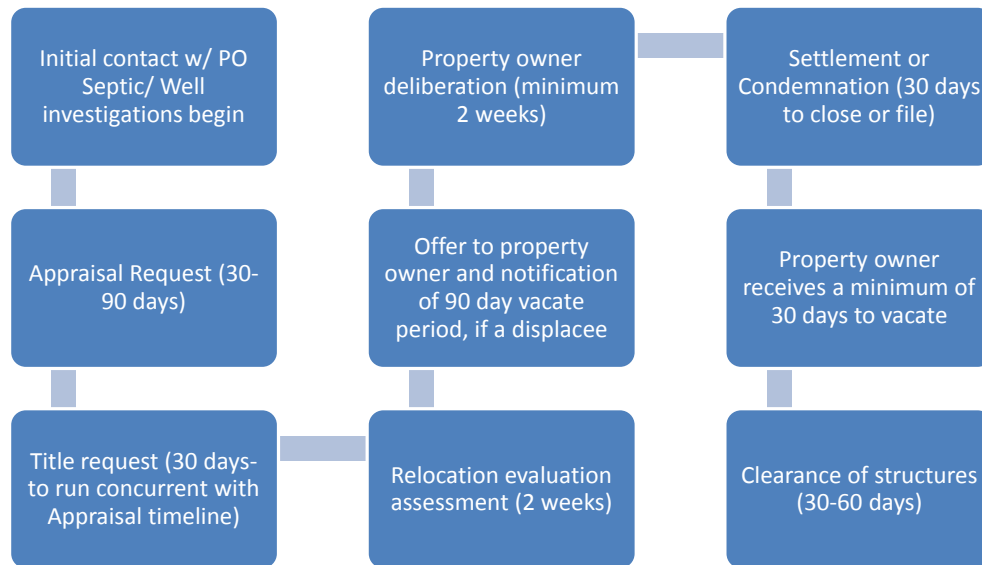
Initial contact w/ PO Septic/ Well investigations begin

Appraisal Request (30-90 days)

Title request (30 days-to run concurrent with Appraisal timeline)

Relocation evaluation assessment (2 weeks)

Offer to property owner and notification of 90 day vacate period, if a displacee

Property owner deliberation (minimum 2 weeks)

Settlement or Condemnation (30 days to close or file)

Property owner receives a minimum of 30 days to vacate

Clearance of structures (30-60 days)